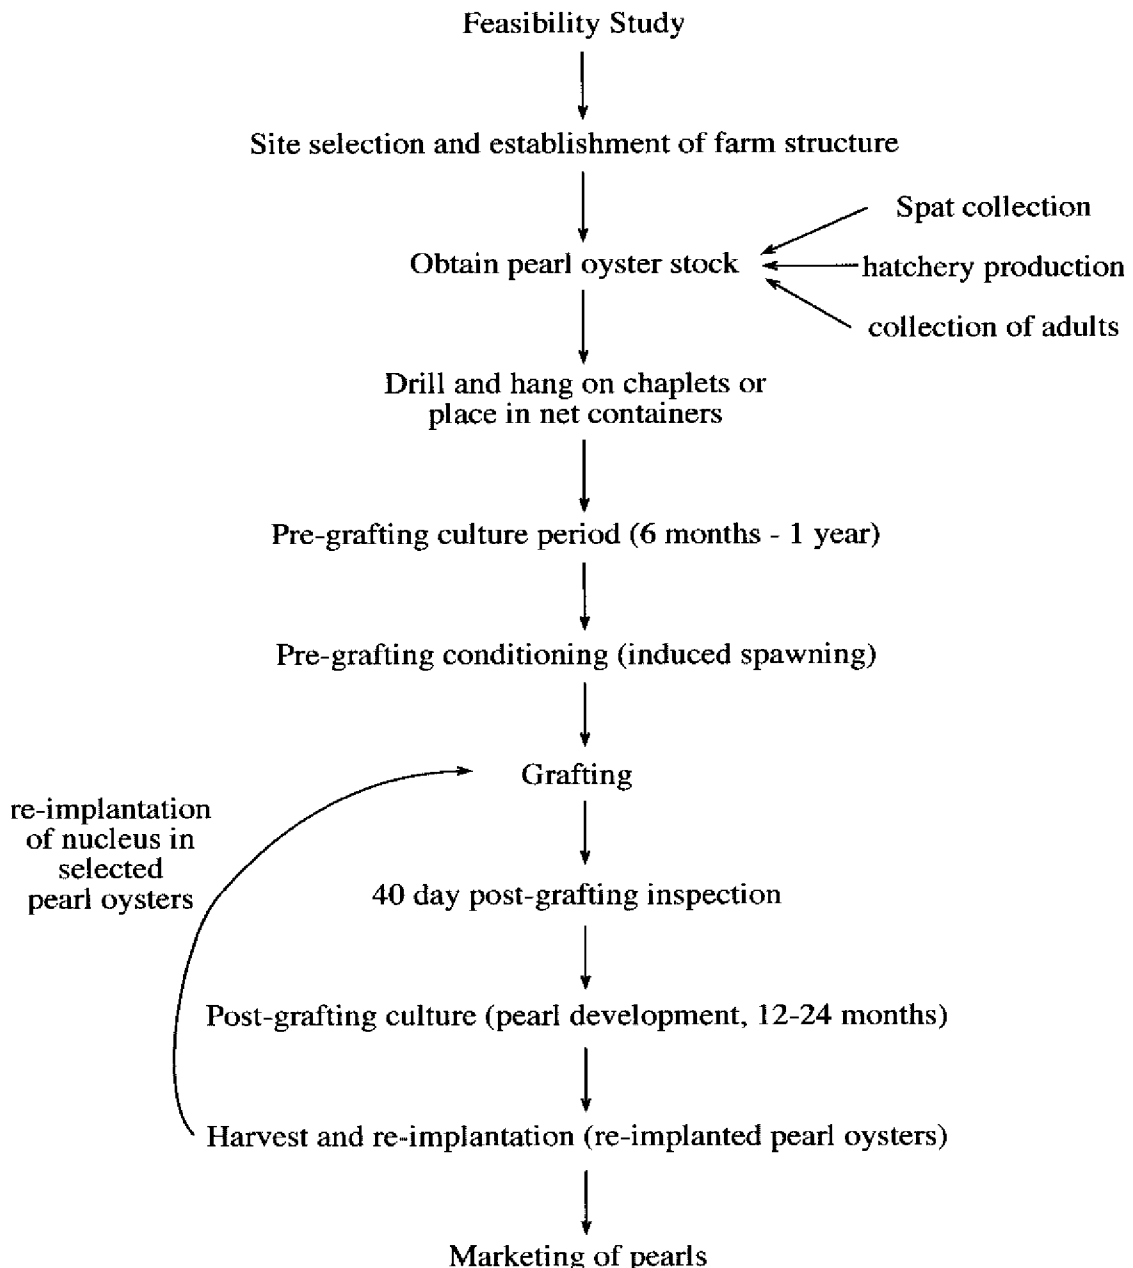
Feasibility Study

Site selection and establishment of farm structure

Spat collection

Obtain pearl oyster stock

hatchery production

collection of adults

Drill and hang on chaplets or place in net containers

Pre-grafting culture period (6 months - 1 year)

Pre-grafting conditioning (induced spawning)

Grafting

re-implantation of nucleus in selected pearl oysters

40 day post-grafting inspection

Post-grafting culture (pearl development, 12-24 months)

Harvest and re-implantation (re-implanted pearl oysters)

Marketing of pearls